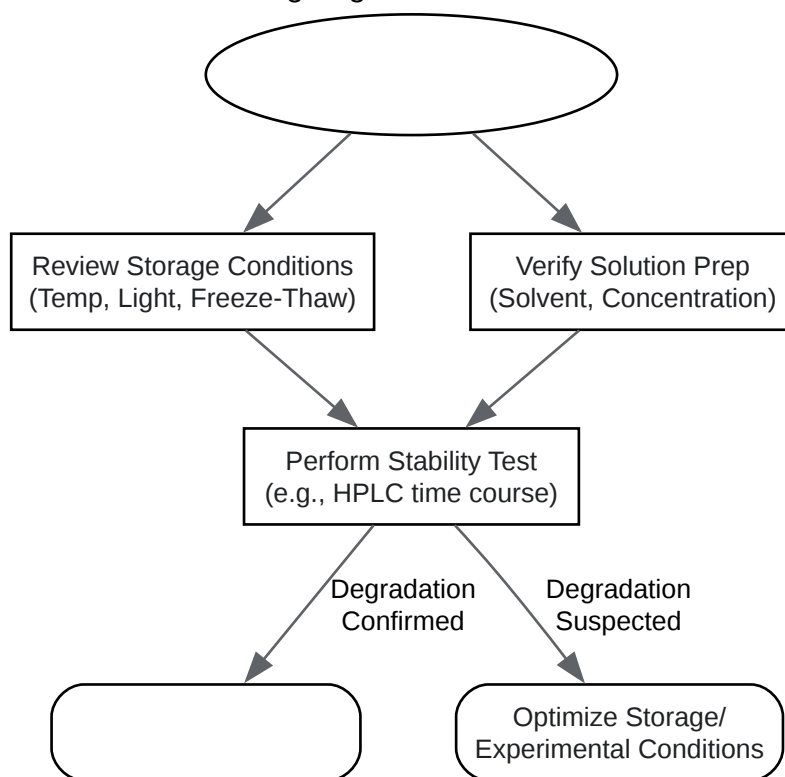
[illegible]

Review Storage Conditions (Temp, Light, Freeze-Thaw)

Verify Solution Prep (Solvent, Concentration)

Perform Stability Test (e.g., HPLC time course)

Degradation Confirmed

Degradation Suspected

Optimize Storage/ Experimental Conditions